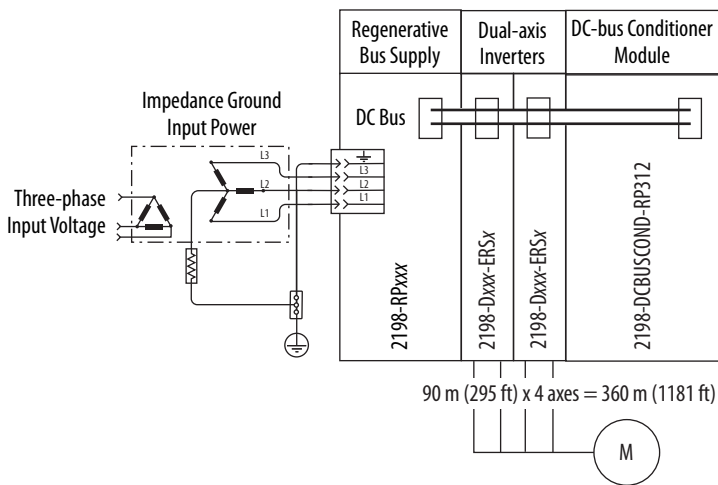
Regenerative Bus Supply

Dual-axis Inverters

DC-bus Conditioner Module

Impedance Ground Input Power

DC Bus

Three-phase Input Voltage

L3
L2
L1

L3
L2
L1

2198-RPxxx

2198-Dxxx-ERSx

2198-Dxxx-ERSx

2198-DCBUSCOND-RP312

90 m (295 ft) x 4 axes = 360 m (1181 ft)

M